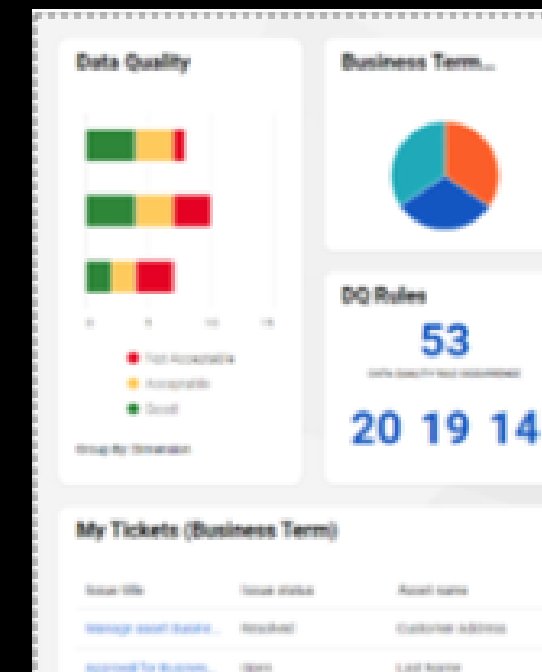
Data Quality

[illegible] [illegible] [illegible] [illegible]

Not Acceptable
Acceptable
Good

Group By Dimension

Business Term...

DQ Rules

53

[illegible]

20 19 14

My Tickets (Business Term)

| Issue title | Issue status | Asset name |
|---|---|---|
| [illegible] | Resolved | Customer address |
| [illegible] | Open | Last Name |